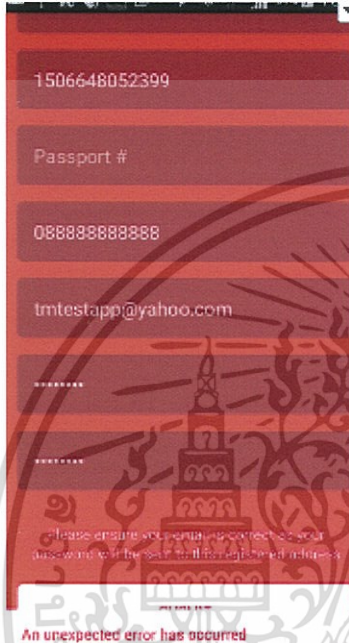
1506648052399

Passport #

088888888888

tmtestapp@yahoo.com

........

........

Please ensure your email is correct as your password will be sent to this registered address

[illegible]

An unexpected error has occurred